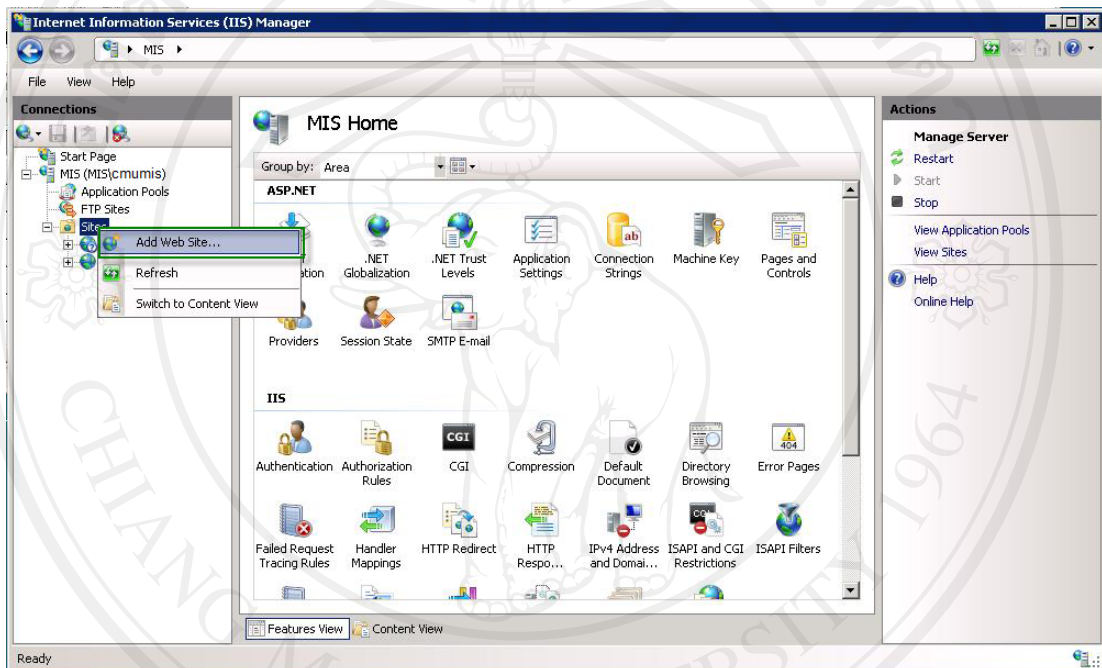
Internet Information Services (IIS) Manager

MIS ▸

File View Help

Connections

Start Page
MIS (MIS\cmumis)
Application Pools
FTP Sites
Sites

Add Web Site...
Refresh
Switch to Content View

MIS Home

Group by: Area

ASP.NET

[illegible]ation
.NET Globalization
.NET Trust Levels
Application Settings
Connection Strings
Machine Key
Pages and Controls
Providers
Session State
SMTP E-mail

IIS

Authentication
Authorization Rules
CGI
Compression
Default Document
Directory Browsing
Error Pages
Failed Request Tracing Rules
Handler Mappings
HTTP Redirect
HTTP Respo...
IPv4 Address and Domai...
ISAPI and CGI Restrictions
ISAPI Filters

Features View
Content View

Actions

Manage Server
Restart
Start
Stop
View Application Pools
View Sites
Help
Online Help

Ready

CHIANG
1964